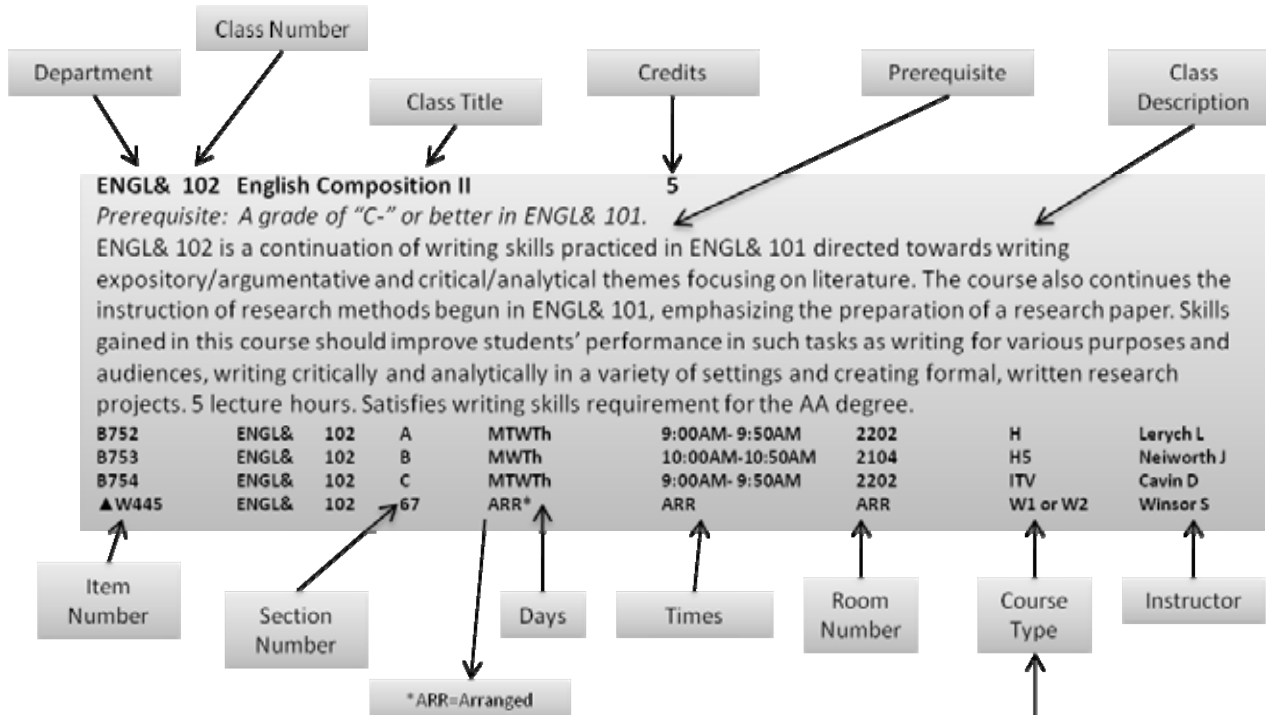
Class Number

Department

Class Title

Credits

Prerequisite

Class Description

ENGL& 102 English Composition II 5

Prerequisite: A grade of "C-" or better in ENGL& 101.

ENGL& 102 is a continuation of writing skills practiced in ENGL& 101 directed towards writing expository/argumentative and critical/analytical themes focusing on literature. The course also continues the instruction of research methods begun in ENGL& 101, emphasizing the preparation of a research paper. Skills gained in this course should improve students' performance in such tasks as writing for various purposes and audiences, writing critically and analytically in a variety of settings and creating formal, written research projects. 5 lecture hours. Satisfies writing skills requirement for the AA degree.

| | | | | | | | | |
|---|---|---|---|---|---|---|---|---|
| B752 | ENGL& | 102 | A | MTWTh | 9:00AM- 9:50AM | 2202 | H | Lerych L |
| B753 | ENGL& | 102 | B | MWTh | 10:00AM-10:50AM | 2104 | H5 | Neiworth J |
| B754 | ENGL& | 102 | C | MTWTh | 9:00AM- 9:50AM | 2202 | ITV | Cavin D |
| ▲W445 | ENGL& | 102 | 67 | ARR* | ARR | ARR | W1 or W2 | Winsor S |

Item Number

Section Number

Days

Times

Room Number

Course Type

Instructor

*ARR=Arranged